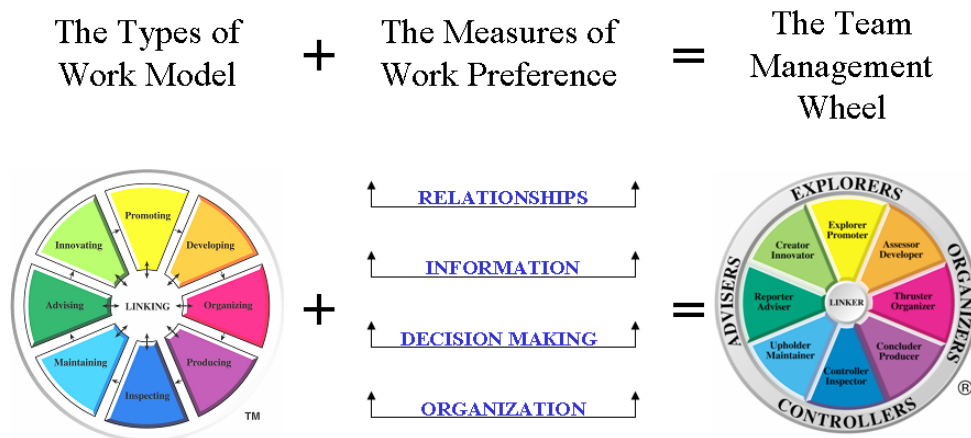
The Types of Work Model + The Measures of Work Preference = The Team Management Wheel

Promoting
Developing
Organizing
Producing
Inspecting
Maintaining
Advising
Innovating
LINKING
TM

+

RELATIONSHIPS
INFORMATION
DECISION MAKING
ORGANIZATION

=

EXPLORERS
ORGANIZERS
CONTROLLERS
ADVISERS
Explorer Promoter
Assessor Developer
Thruster Organizer
Concluder Producer
Controller Inspector
Upholder Maintainer
Reporter Adviser
Creator Innovator
LINKER
®